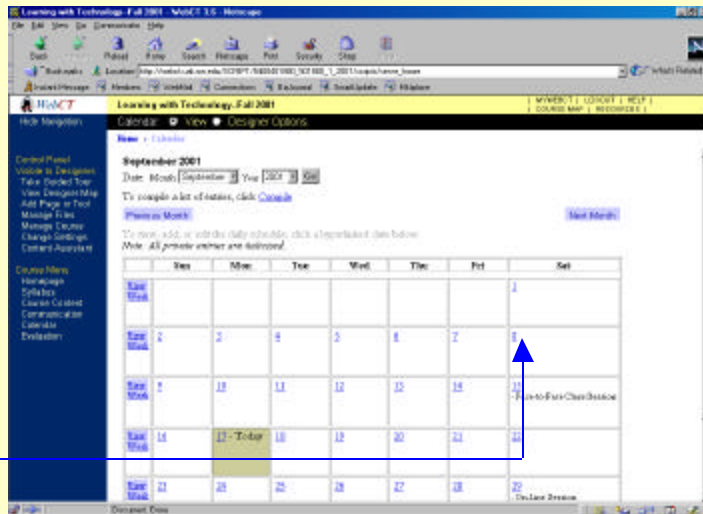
Learning with Technology, Fall 2001 - WebCT 3.6 - Netscape

File Edit View Go Communicator Help

Back Forward Reload Home Search Netscape Print Security Shop Stop

Bookmarks Location: http://webct.uak.ca.edu/SCRIPT/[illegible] What's Related

Instant Message Members WebMail Connections BizJournal SmartUpdate Mktplace

WebCT

Learning with Technology, Fall 2001

| MYWEBCT | LOGOUT | HELP |
| COURSE MAP | RESOURCES |

Hide Navigation

Calendar: View Designer Options

Home > Calendar

Control Panel
Visible to Designers
Take Guided Tour
View Designer Map
Add Page or Tool
Manage Files
Manage Course
Change Settings
Content Assistant

Course Menu
Homepage
Syllabus
Course Content
Communication
Calendar
Evaluation

September 2001

Date: Month September Year 2001 Go

To compile a list of entries, click Compile

Previous Month

Next Month

To view, add, or edit the daily schedule, click a hyperlinked date below.
Note: All private entries are italicized.

| | Sun | Mon | Tue | Wed | Thu | Fri | Sat |
|---|---|---|---|---|---|---|---|
| View Week | | | | | | | 1 |
| View Week | 2 | 3 | 4 | 5 | 6 | 7 | 8 |
| View Week | 9 | 10 | 11 | 12 | 13 | 14 | 15 - Face-to-Face Class Session |
| View Week | 16 | 17 - Today | 18 | 19 | 20 | 21 | 22 |
| View Week | 23 | 24 | 25 | 26 | 27 | 28 | 29 - On-Line Session |

Document: Done